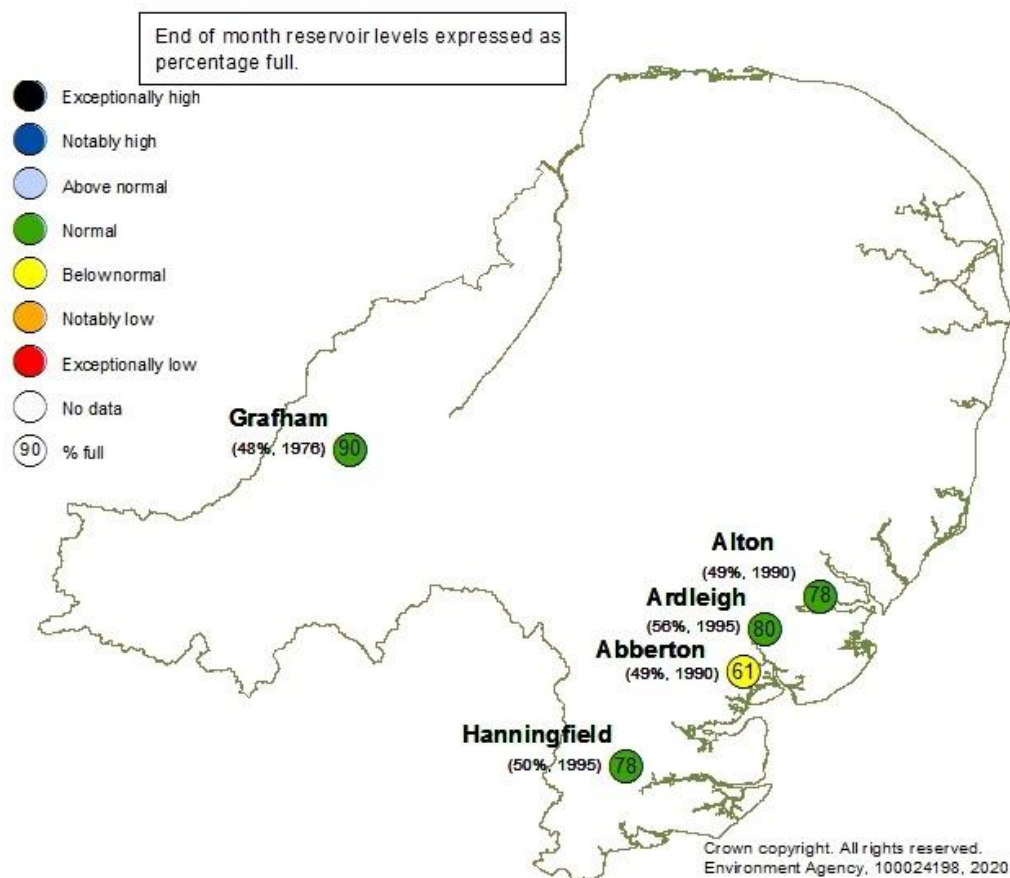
End of month reservoir levels expressed as percentage full.

Exceptionally high
Notably high
Above normal
Normal
Belownormal
Notably low
Exceptionally low
No data
90 % full

Grafham
(48%, 1976) 90

Alton
(49%, 1990) 78

Ardleigh
(56%, 1995) 80

Abberton
(49%, 1990) 61

Hanningfield
(50%, 1995) 78

Crown copyright. All rights reserved.
Environment Agency, 100024198, 2020